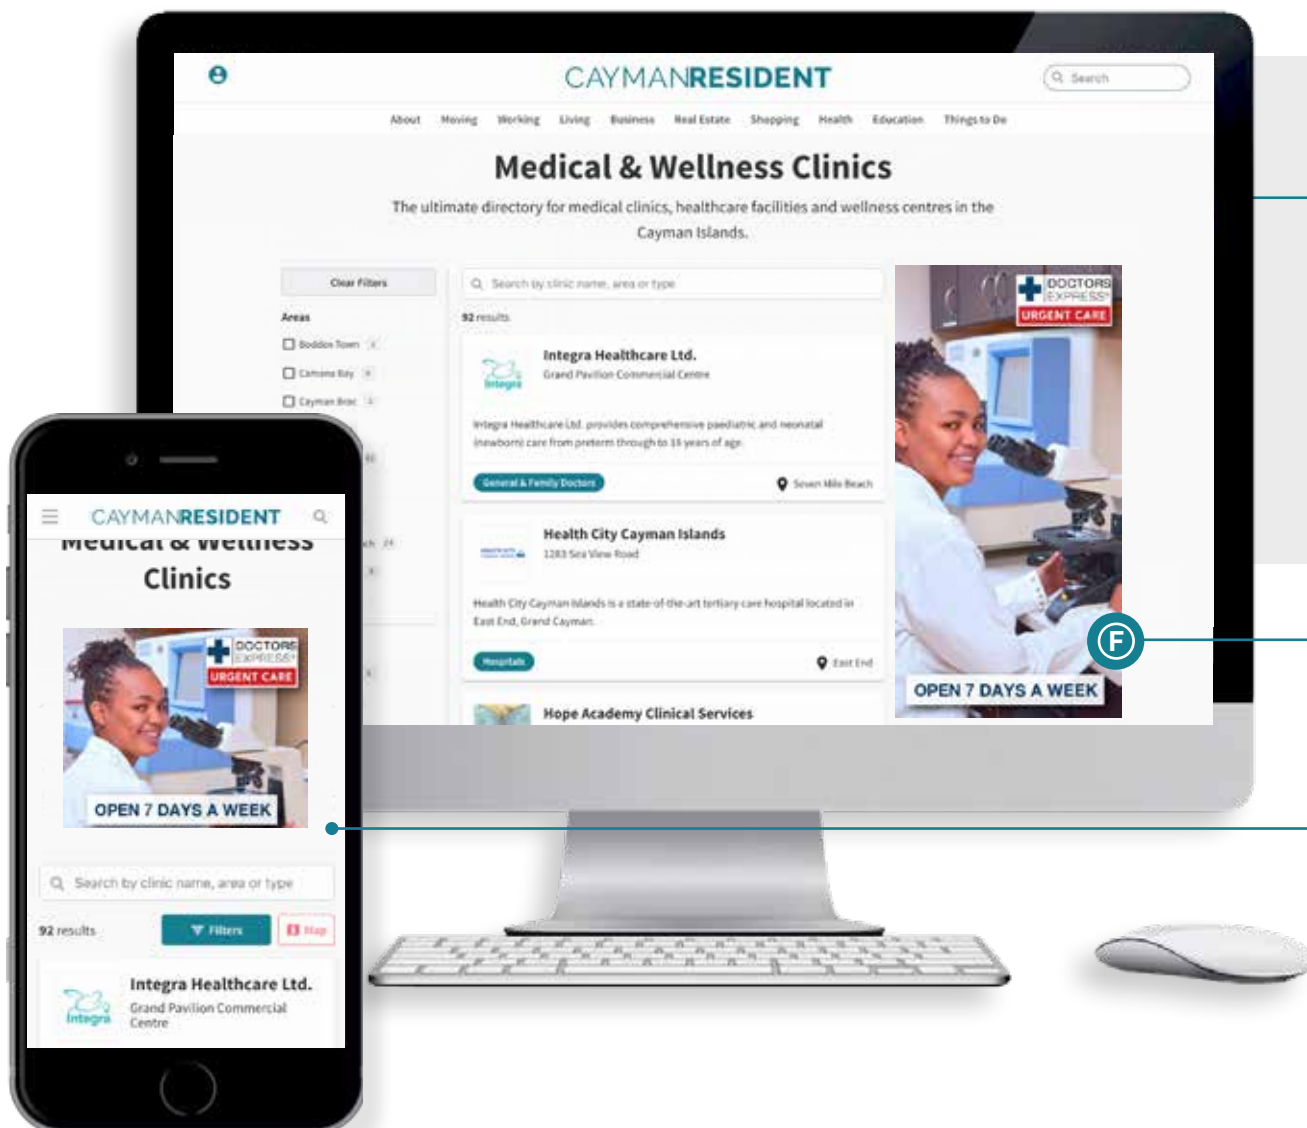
CAYMANRESIDENT

Search

About Moving Working Living Business Real Estate Shopping Health Education Things to Do

Medical & Wellness Clinics

The ultimate directory for medical clinics, healthcare facilities and wellness centres in the Cayman Islands.

Clear Filters

Areas

Bodden Town

Camana Bay

Cayman Brac

Search by clinic name, area or type

92 results

Integra Healthcare Ltd.
Grand Pavilion Commercial Centre

Integra Healthcare Ltd. provides comprehensive paediatric and neonatal (newborn) care from preterm through to 18 years of age.

General & Family Doctors

Seven Mile Beach

Health City Cayman Islands
1283 Sea View Road

Health City Cayman Islands is a state-of-the-art tertiary care hospital located in East End, Grand Cayman.

Hospitals

East End

Hope Academy Clinical Services

DOCTORS EXPRESS
URGENT CARE

OPEN 7 DAYS A WEEK

F

CAYMANRESIDENT

Medical & Wellness Clinics

DOCTORS EXPRESS
URGENT CARE

OPEN 7 DAYS A WEEK

Search by clinic name, area or type

92 results

Filters

Map

Integra Healthcare Ltd.
Grand Pavilion Commercial Centre